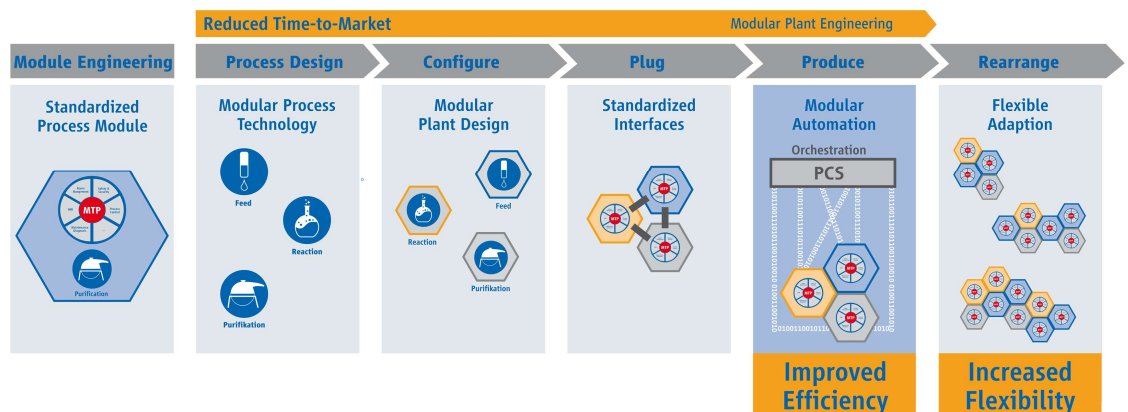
Reduced Time-to-Market

Modular Plant Engineering

Module Engineering

Standardized Process Module

MTP

Purification

Process Design

Modular Process Technology

Feed

Reaction

Purifikation

Configure

Modular Plant Design

Feed

Reaction

Purifikation

Plug

Standardized Interfaces

MTP

MTP

MTP

Produce

Modular Automation

Orchestration

PCS

MTP

MTP

MTP

Improved Efficiency

Rearrange

Flexible Adaption

Increased Flexibility